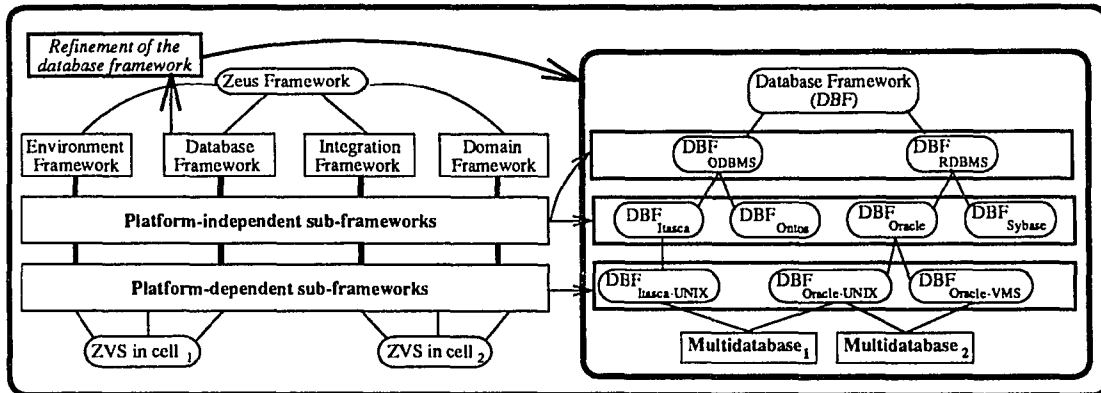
Refinement of the database framework

Zeus Framework

Environment Framework

Database Framework

Integration Framework

Domain Framework

Platform-independent sub-frameworks

Platform-dependent sub-frameworks

ZVS in cell $_1$

ZVS in cell $_2$

Database Framework (DBF)

DBF $_{ODBMS}$

DBF $_{RDBMS}$

DBF $_{Itasca}$

DBF $_{Ontos}$

DBF $_{Oracle}$

DBF $_{Sybase}$

DBF $_{Itasca-UNIX}$

DBF $_{Oracle-UNIX}$

DBF $_{Oracle-VMS}$

Multidatabase $_1$

Multidatabase $_2$